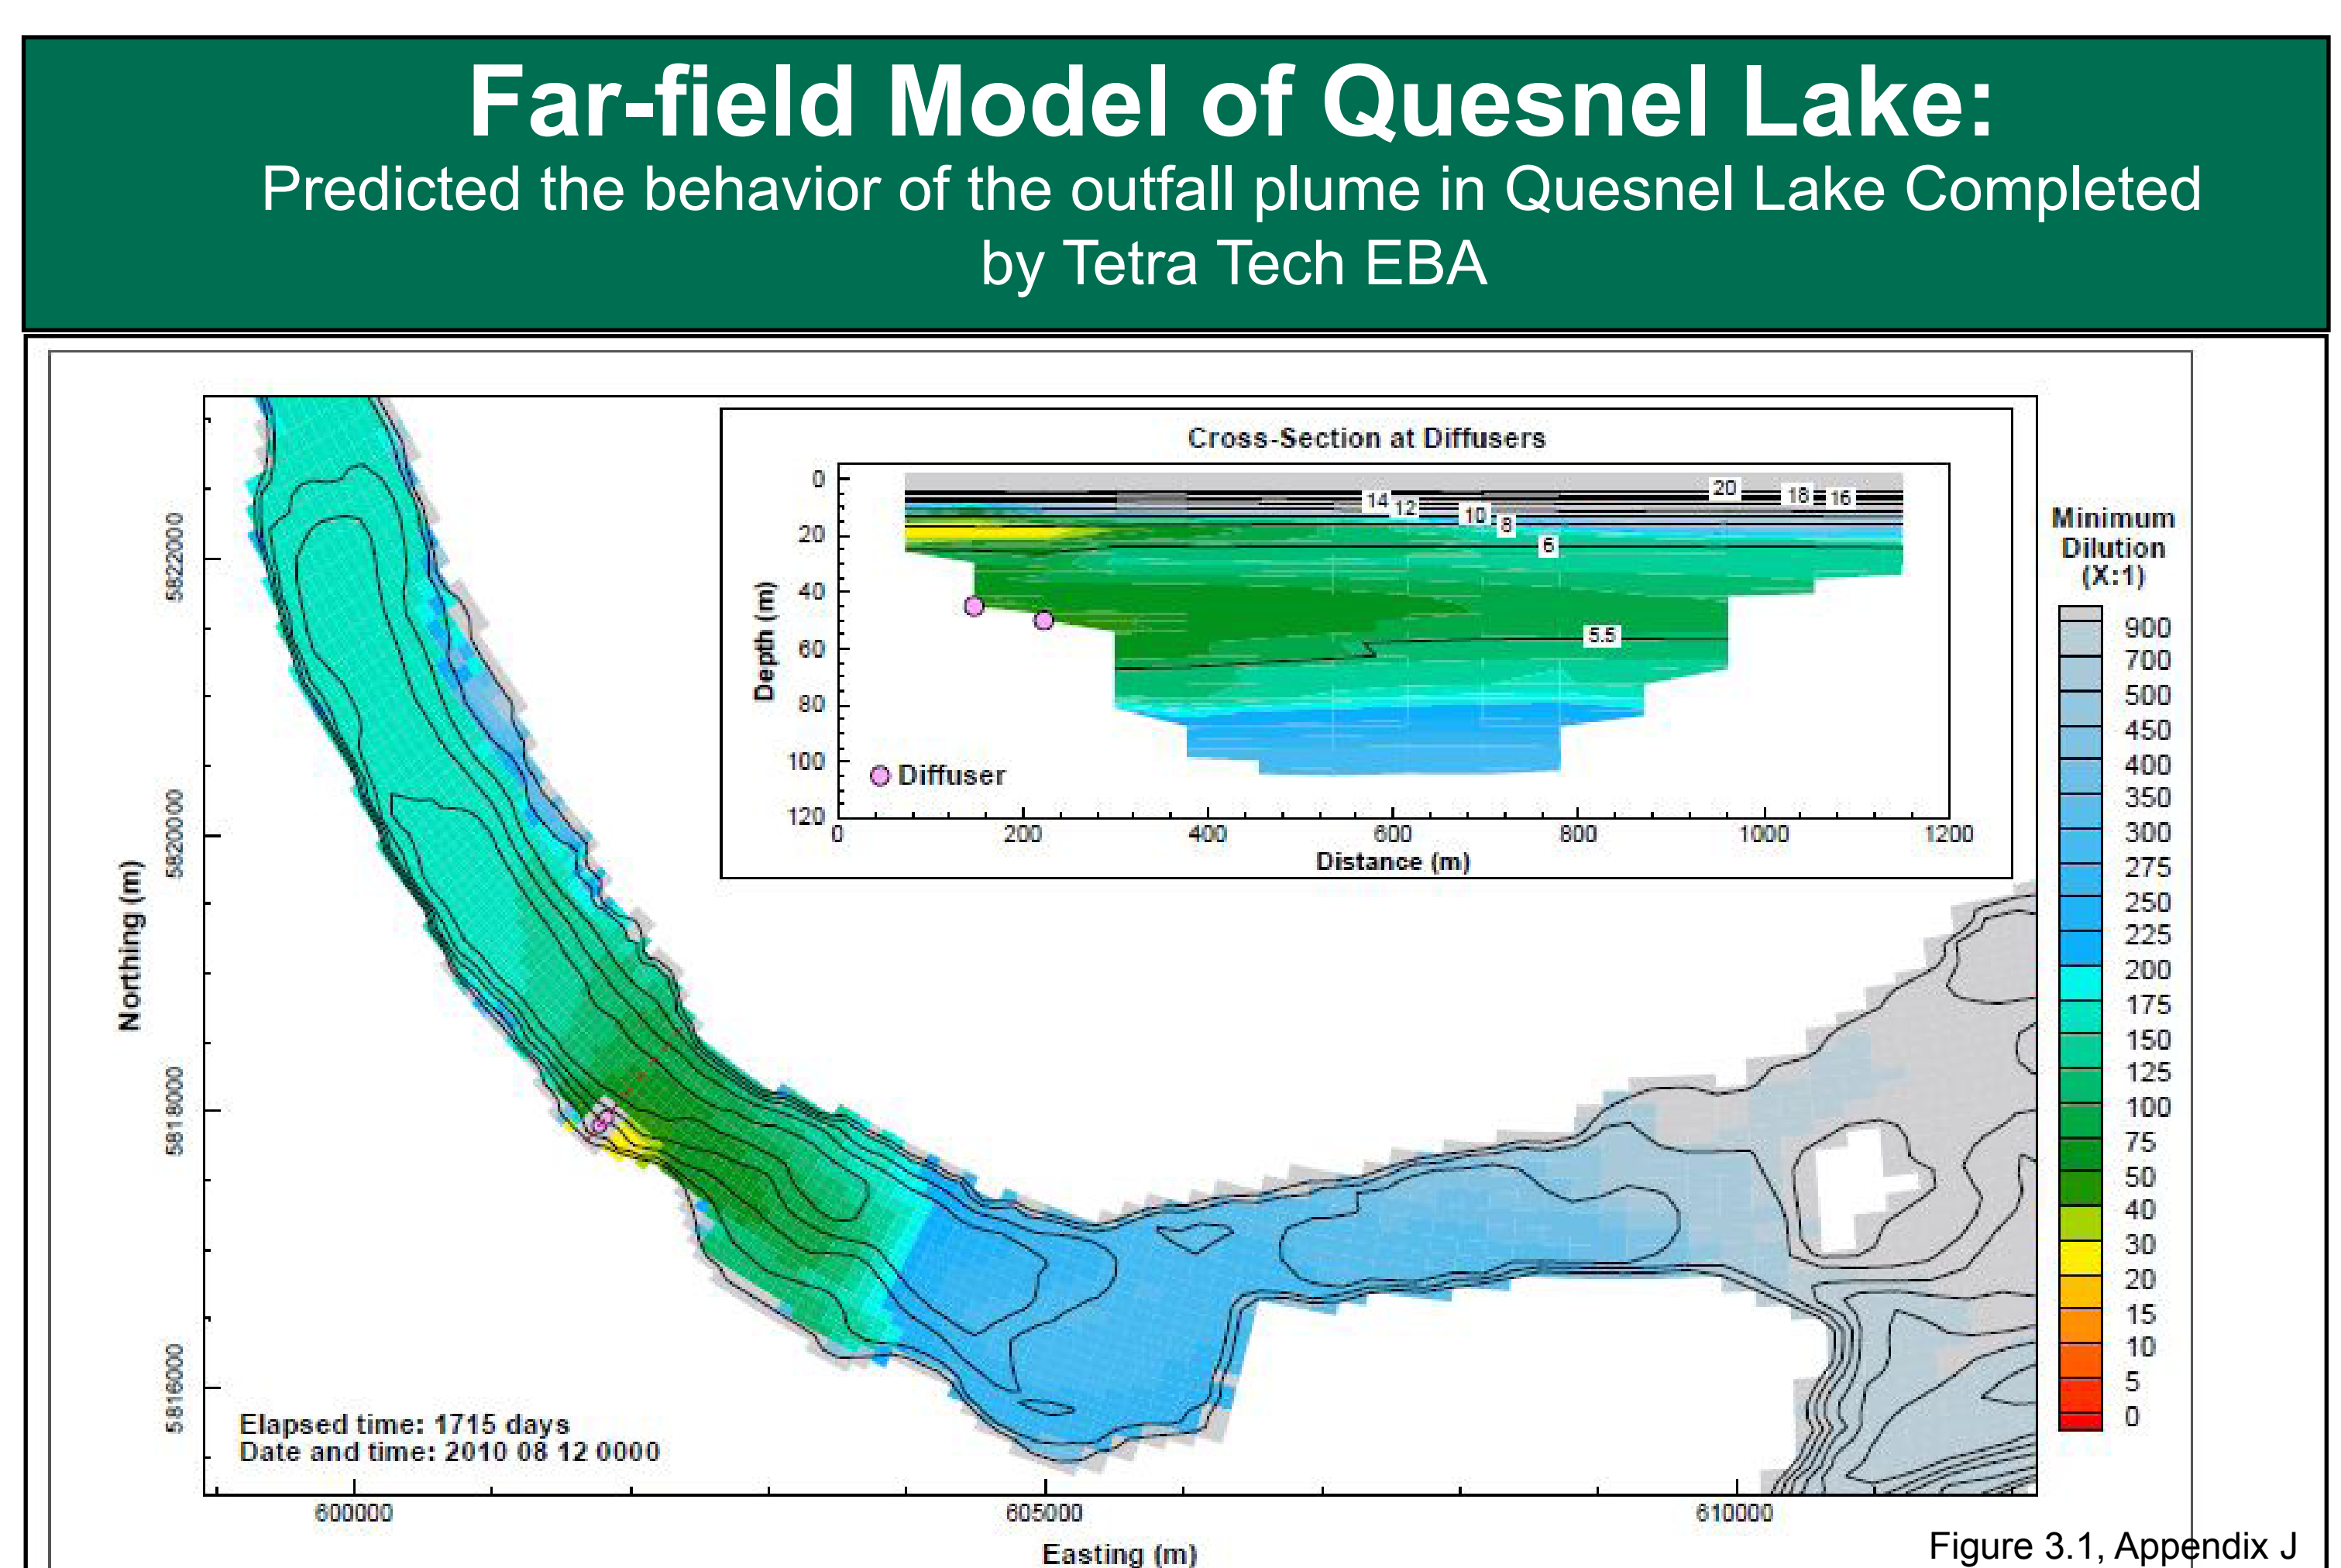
Far-field Model of Quesnel Lake:
Predicted the behavior of the outfall plume in Quesnel Lake Completed by Tetra Tech EBA

Cross-Section at Diffusers

Depth (m)
0
20
40
60
80
100
120

20
18
16
14
12
10
8
6
5.5

Diffuser

0
200
400
600
800
1000
1200
Distance (m)

Minimum Dilution (X:1)
900
700
500
450
400
350
300
275
250
225
200
175
150
125
100
75
50
40
30
20
15
10
5
0

Northing (m)
5822000
5820000
5818000
5816000

Elapsed time: 1715 days
Date and time: 2010 08 12 0000

600000
605000
610000
Easting (m)

Figure 3.1, Appendix J